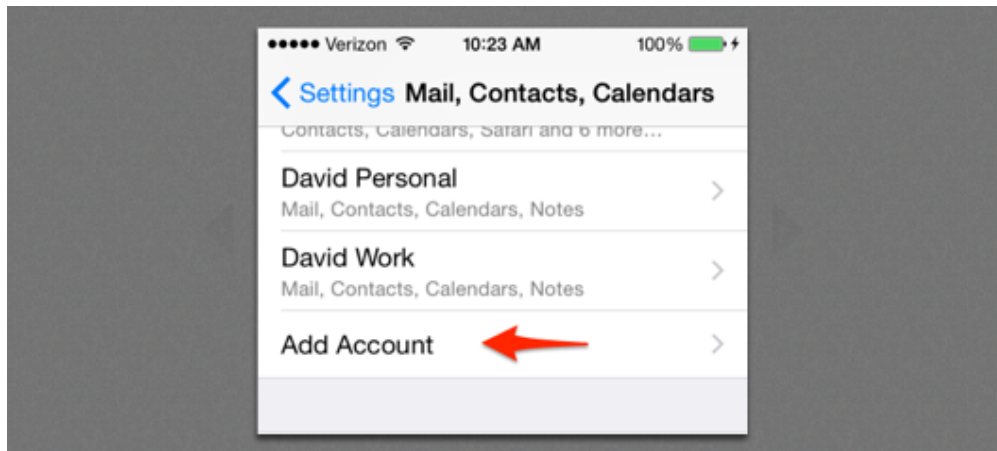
●●●●● Verizon 10:23 AM 100%

< Settings Mail, Contacts, Calendars

Contacts, Calendars, Safari and 6 more...

David Personal
Mail, Contacts, Calendars, Notes

David Work
Mail, Contacts, Calendars, Notes

Add Account